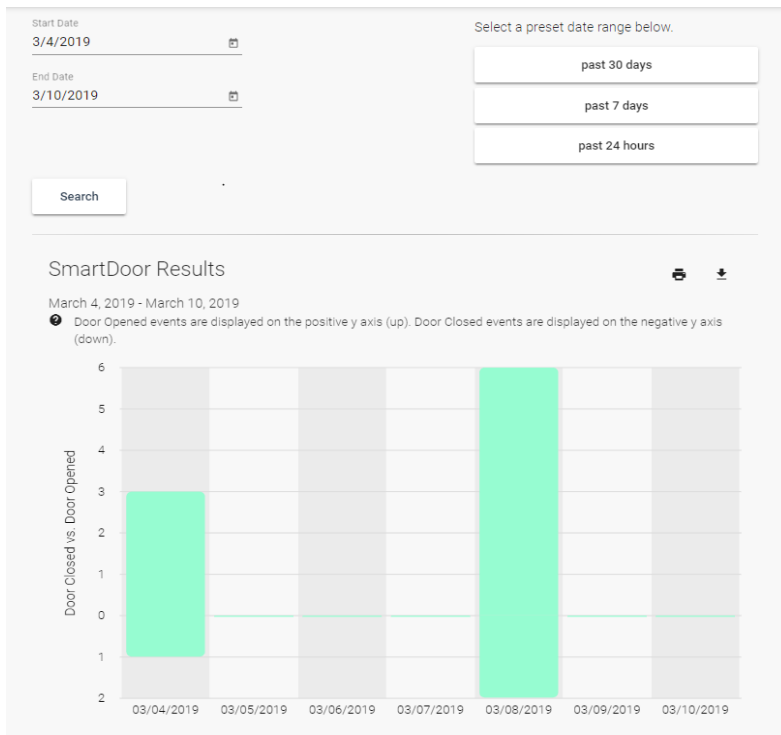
Start Date
3/4/2019

End Date
3/10/2019

Select a preset date range below.

past 30 days

past 7 days

past 24 hours

Search

SmartDoor Results

March 4, 2019 - March 10, 2019

Door Opened events are displayed on the positive y axis (up). Door Closed events are displayed on the negative y axis (down).

Door Closed vs. Door Opened

6
5
4
3
2
1
0
1
2

03/04/2019 03/05/2019 03/06/2019 03/07/2019 03/08/2019 03/09/2019 03/10/2019